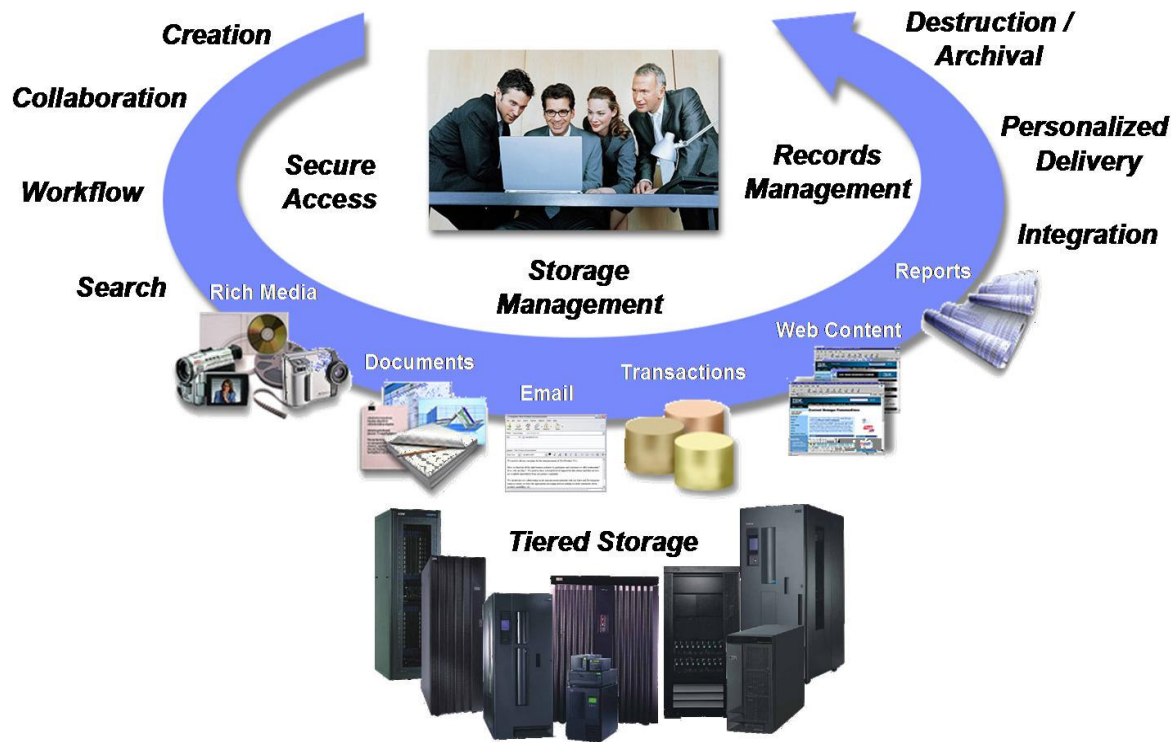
Creation

Collaboration

Workflow

Search

Destruction / Archival

Personalized Delivery

Integration

Secure Access

Records Management

Storage Management

Rich Media

Documents

Email

Transactions

Web Content

Reports

Tiered Storage